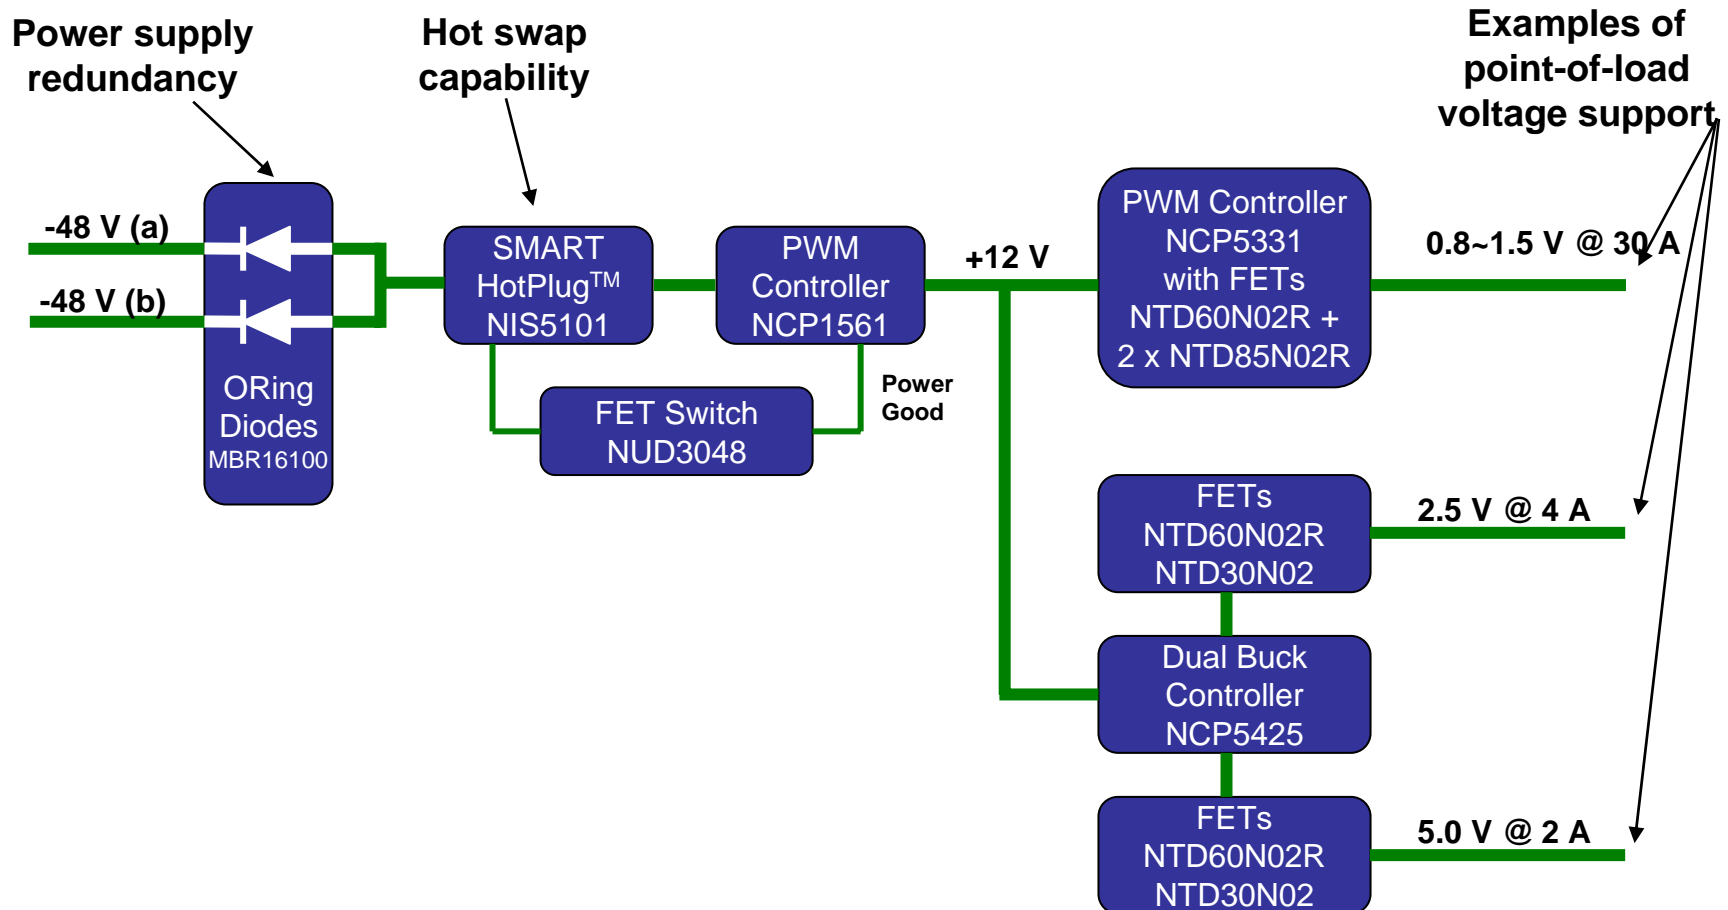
Power supply redundancy

Hot swap capability

Examples of point-of-load voltage support

-48 V (a)

-48 V (b)

ORing Diodes MBR16100

SMART HotPlug™ NIS5101

PWM Controller NCP1561

FET Switch NUD3048

Power Good

+12 V

PWM Controller NCP5331 with FETs NTD60N02R + 2 x NTD85N02R

0.8~1.5 V @ 30 A

FETs NTD60N02R NTD30N02

2.5 V @ 4 A

Dual Buck Controller NCP5425

FETs NTD60N02R NTD30N02

5.0 V @ 2 A